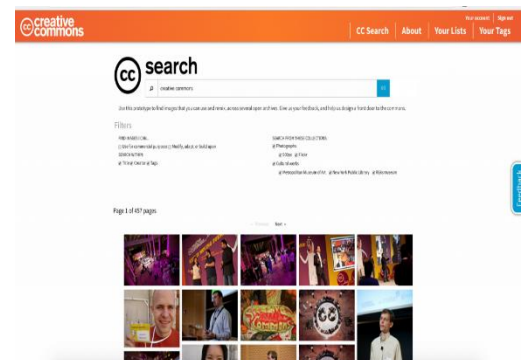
creative commons

Your account | Sign out

CC Search | About | Your Lists | Your Tags

cc search

creative commons

Use this prototype to find images that you can use and remix across several open archives. Give us your feedback, and help us design a front door to the commons.

Filters

FIND IMAGES I CAN...
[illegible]

SEARCH FROM THESE COLLECTIONS
Photographs
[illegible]

Feedback

Page 1 of 457 pages

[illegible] Next »